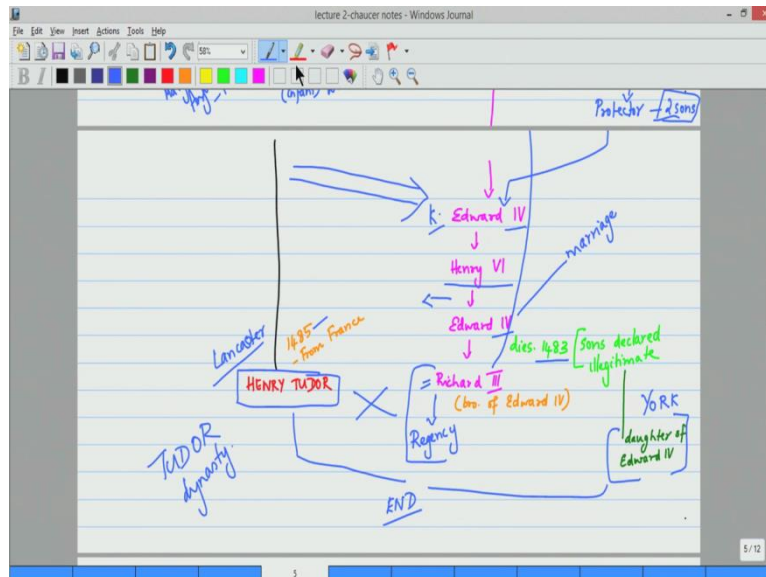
lecture 2-chaucer notes - Windows Journal

File Edit View Insert Actions Tools Help

50%

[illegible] (infant) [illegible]

Protector 2 sons

K. Edward IV

Henry VI

Edward IV

marriage

dies. 1483

sons declared illegitimate

Richard III

(bro. of Edward IV)

Regency

Lancaster

1485 - From France

HENRY TUDOR

YORK

daughter of Edward IV

TUDOR dynasty

END

5/12

5